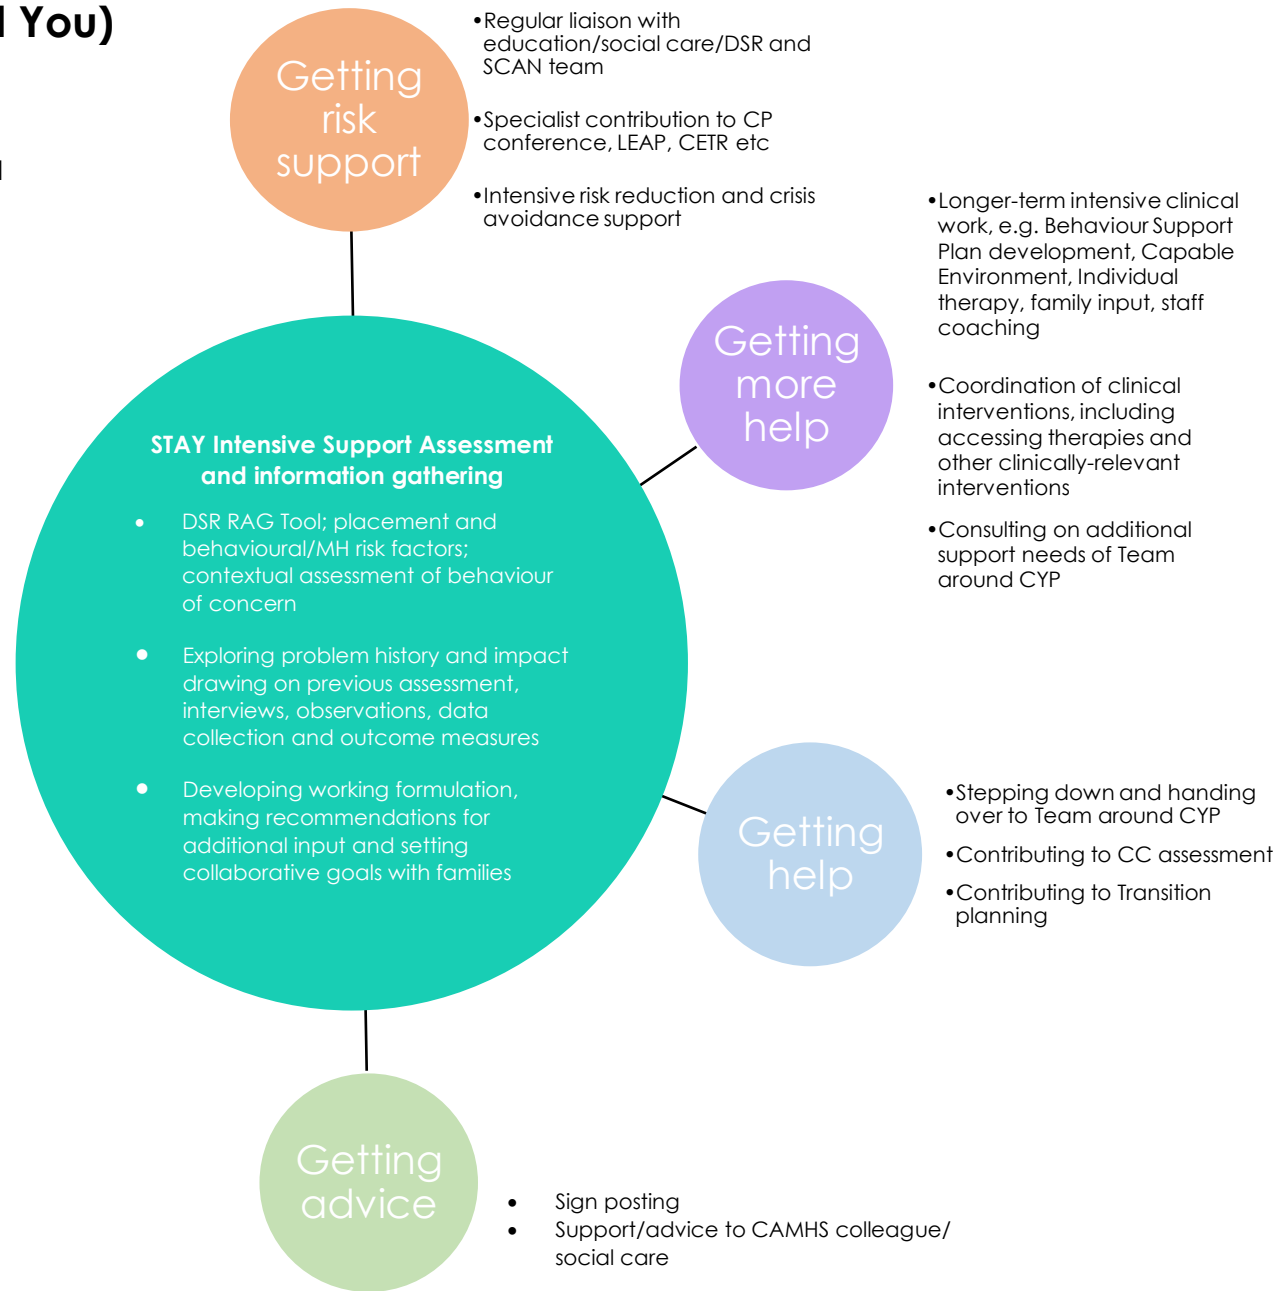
l You)

Getting risk support

•Regular liaison with education/social care/DSR and SCAN team

•Specialist contribution to CP conference, LEAP, CETR etc

•Intensive risk reduction and crisis avoidance support

Getting more help

•Longer-term intensive clinical work, e.g. Behaviour Support Plan development, Capable Environment, Individual therapy, family input, staff coaching

•Coordination of clinical interventions, including accessing therapies and other clinically-relevant interventions

•Consulting on additional support needs of Team around CYP

STAY Intensive Support Assessment and information gathering

- DSR RAG Tool; placement and behavioural/MH risk factors; contextual assessment of behaviour of concern
- Exploring problem history and impact drawing on previous assessment, interviews, observations, data collection and outcome measures
- Developing working formulation, making recommendations for additional input and setting collaborative goals with families

Getting help

•Stepping down and handing over to Team around CYP

•Contributing to CC assessment

•Contributing to Transition planning

Getting advice

- Sign posting
- Support/advice to CAMHS colleague/ social care